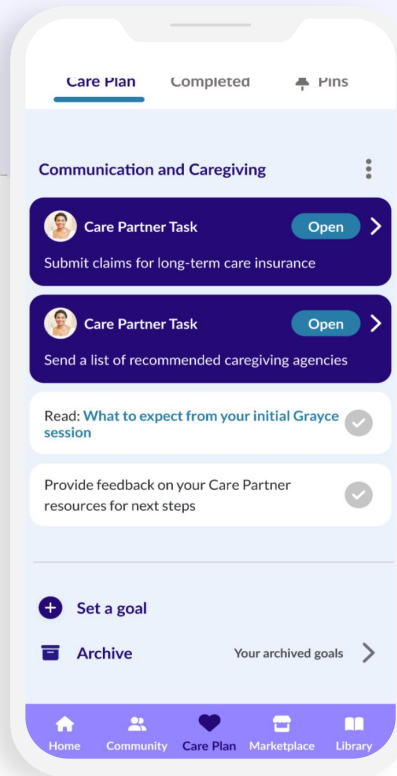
Care Plan Completed Pins

Communication and Caregiving

Care Partner Task Open

Submit claims for long-term care insurance

Care Partner Task Open

Send a list of recommended caregiving agencies

Read: What to expect from your initial Grayce session

Provide feedback on your Care Partner resources for next steps

Set a goal

Archive Your archived goals

Home Community Care Plan Marketplace Library